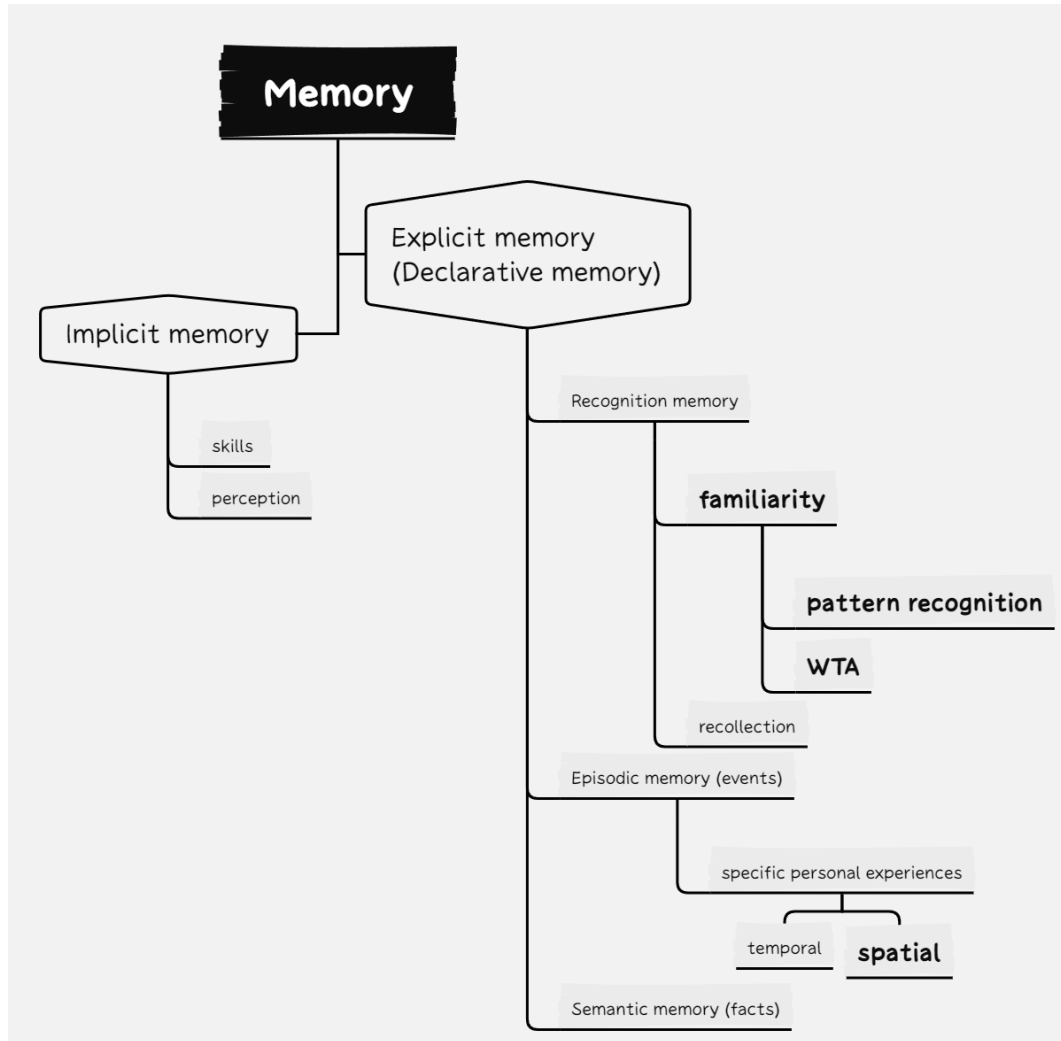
Memory

Explicit memory (Declarative memory)

Implicit memory

skills

perception

Recognition memory

familiarity

pattern recognition

WTA

recollection

Episodic memory (events)

specific personal experiences

temporal

spatial

Semantic memory (facts)